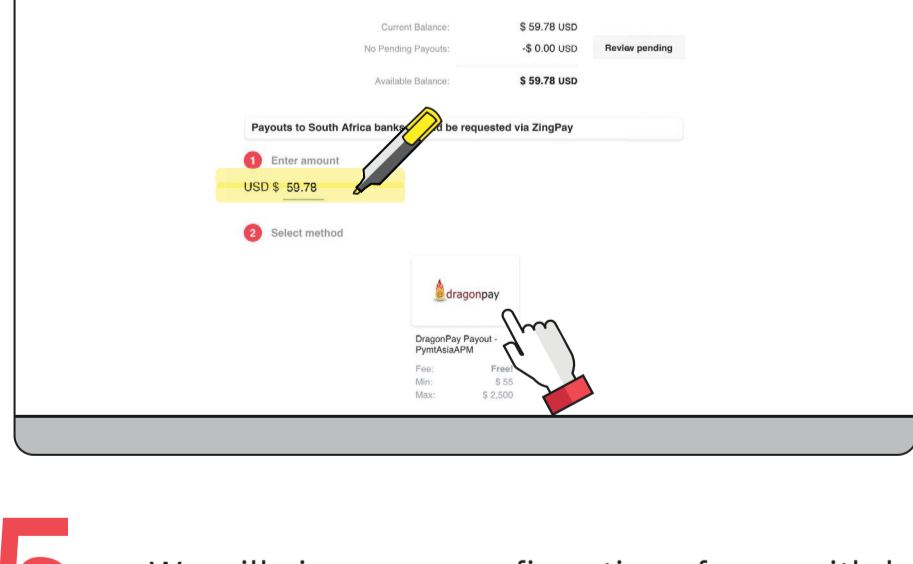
Current Balance: $ 59.78 USD
No Pending Payouts: -$ 0.00 USD
Review pending
Available Balance: $ 59.78 USD

Payouts to South Africa banke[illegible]d be requested via ZingPay

1 Enter amount
USD $ 59.78

2 Select method

dragonpay

DragonPay Payout - PymtAsiaAPM
Fee: Free!
Min: $ 55
Max: $ 2,500

5

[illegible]